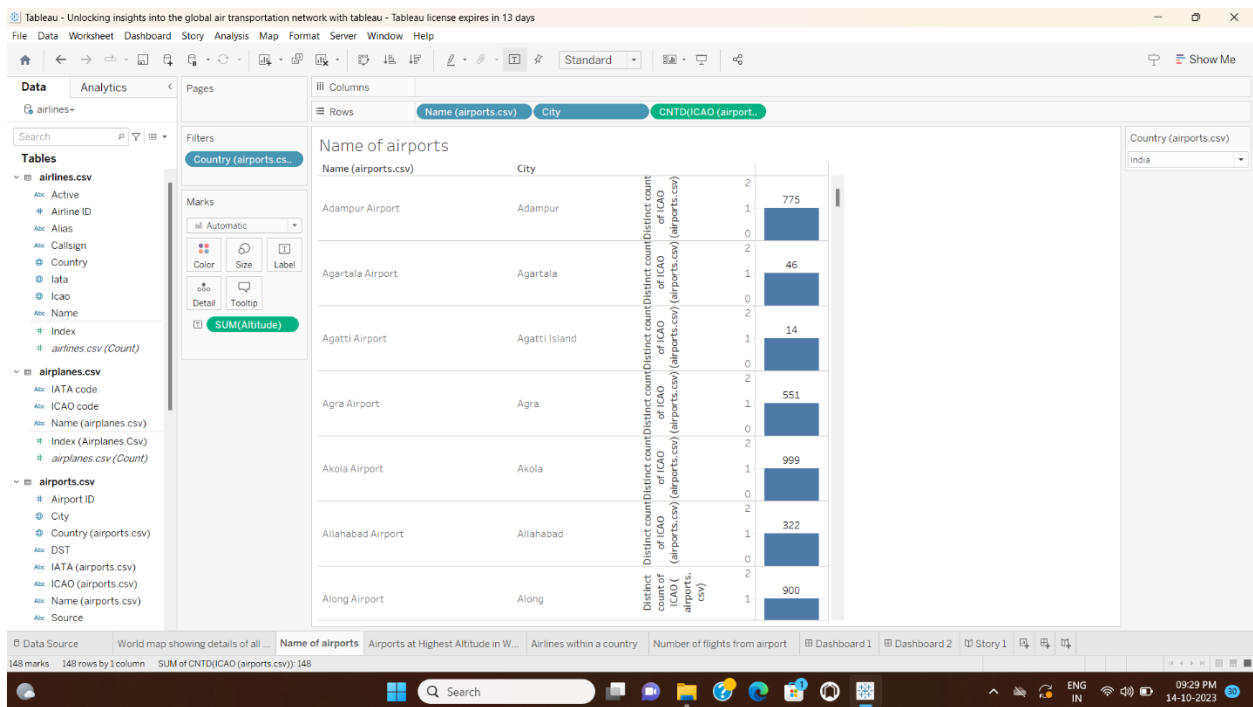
Tableau - Unlocking insights into the global air transportation network with tableau - Tableau license expires in 13 days

File Data Worksheet Dashboard Story Analysis Map Format Server Window Help

Standard

Show Me

Data Analytics

airlines+

Search

Tables

airlines.csv
Active
Airline ID
Alias
Callsign
Country
Iata
Icao
Name
Index
airlines.csv (Count)

airplanes.csv
IATA code
ICAO code
Name (airplanes.csv)
Index (Airplanes.Csv)
airplanes.csv (Count)

airports.csv
Airport ID
City
Country (airports.csv)
DST
IATA (airports.csv)
ICAO (airports.csv)
Name (airports.csv)
Source

Pages

Filters
Country (airports.cs..

Marks
Automatic
Color Size Label
Detail Tooltip
SUM(Altitude)

Columns
Rows Name (airports.csv) City CNTD(ICAO (airport..

Name of airports

| Name (airports.csv) | City | Distinct count of ICAO (airports.csv) | |
|---|---|---|---|
| Adampur Airport | Adampur | 2 1 0 | 775 |
| Agartala Airport | Agartala | 2 1 0 | 46 |
| Agatti Airport | Agatti Island | 2 1 0 | 14 |
| Agra Airport | Agra | 2 1 0 | 551 |
| Akola Airport | Akola | 2 1 0 | 999 |
| Allahabad Airport | Allahabad | 2 1 0 | 322 |
| Along Airport | Along | 2 1 | 900 |

Country (airports.csv)
India

Data Source World map showing details of all ... Name of airports Airports at Highest Altitude in W... Airlines within a country Number of flights from airport Dashboard 1 Dashboard 2 Story 1

148 marks 148 rows by 1 column SUM of CNTD(ICAO (airports.csv)): 148

Search

ENG IN 09:29 PM 14-10-2023 30